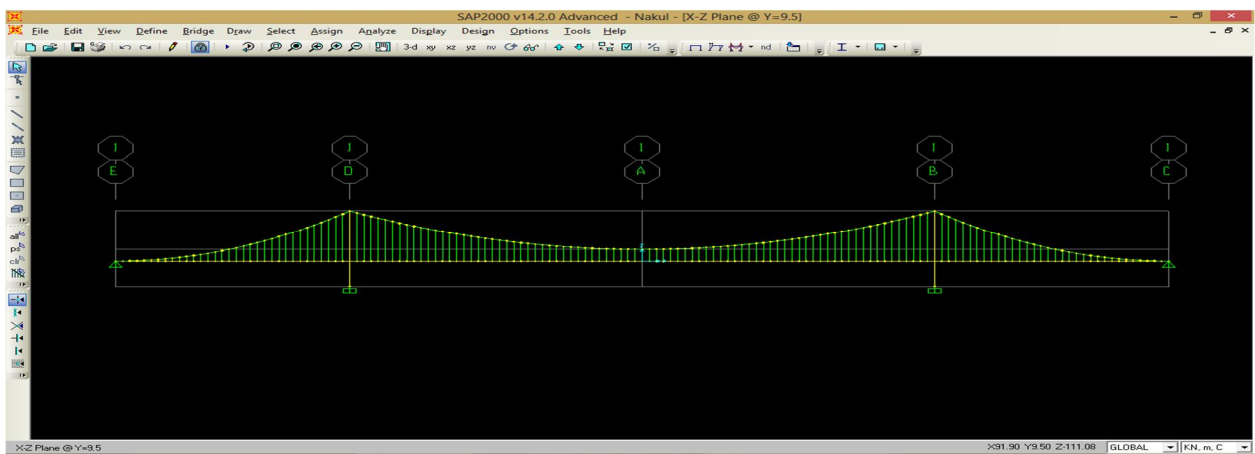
SAP2000 v14.2.0 Advanced - Nakul - [X-Z Plane @ Y=9.5]

File Edit View Define Bridge Draw Select Assign Analyze Display Design Options Tools Help

3-d xy xz yz nv nd

all ps clr

1 1 1 1 1
E D A B C

X-Z Plane @ Y=9.5

X91.90 Y9.50 Z-111.08 GLOBAL KN, m, C